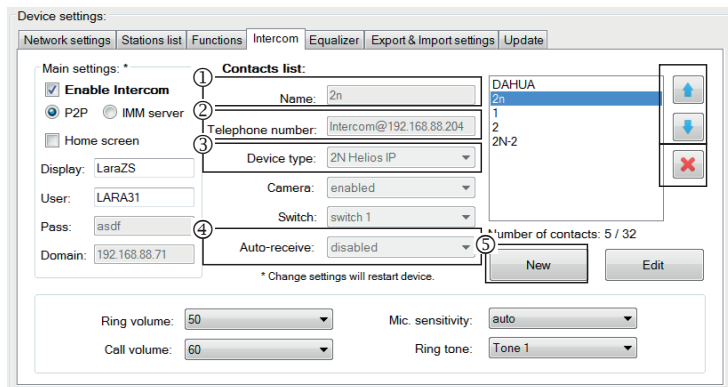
Device settings:

Network settings | Stations list | Functions | Intercom | Equalizer | Export & Import settings | Update

Main settings: *

Enable Intercom

P2P IMM server

Home screen

Display: LaraZS

User: LARA31

Pass: asdf

Domain: 192.168.88.71

Contacts list:

① Name: 2n

② Telephone number: Intercom@192.168.88.204

③ Device type: 2N Helios IP

Camera: enabled

Switch: switch 1

④ Auto-receive: disabled

* Change settings will restart device.

DAHUA
2n
1
2
2N-2

Number of contacts: 5 / 32

⑤ New

Edit

Ring volume: 50

Call volume: 60

Mic. sensitivity: auto

Ring tone: Tone 1